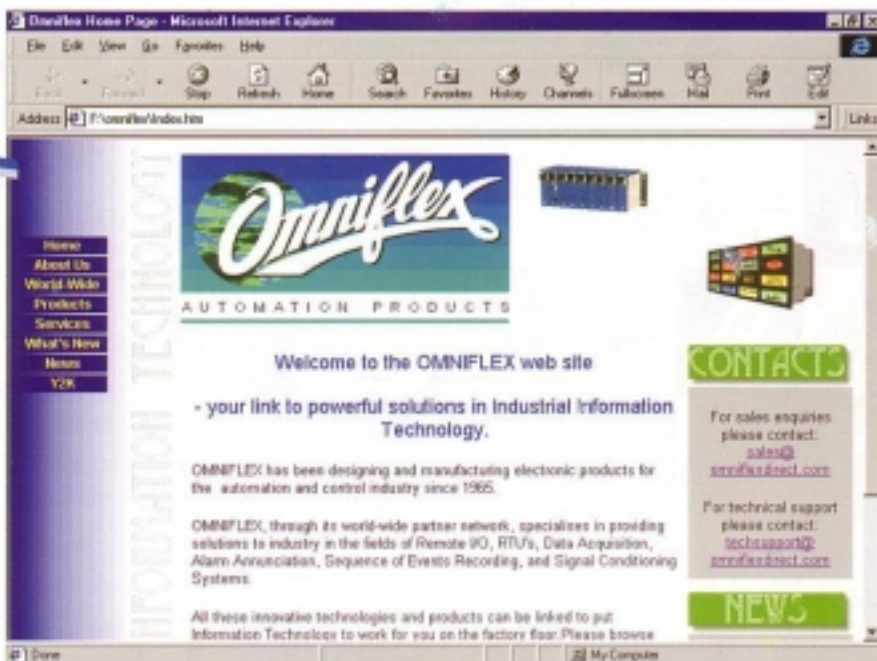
Omniflex Home Page - Microsoft Internet Explorer

File Edit View Go Favorites Help

Back Forward Stop Refresh Home Search Favorites History Channels Fullscreen Mail Print Edit

Address F:\omniflex\index.htm

Links

Home
About Us
World-Wide
Products
Services
What's New
News
Y2K

INFORMATION TECHNOLOGY

Omniflex

AUTOMATION PRODUCTS

Welcome to the OMNIFLEX web site

- your link to powerful solutions in Industrial Information Technology.

OMNIFLEX has been designing and manufacturing electronic products for the automation and control industry since 1985.

OMNIFLEX, through its world-wide partner network, specialises in providing solutions to industry in the fields of Remote I/O, RTU's, Data Acquisition, Alarm Annunciation, Sequence of Events Recording, and Signal Conditioning Systems.

All these innovative technologies and products can be linked to put Information Technology to work for you on the factory floor. Please browse

CONTACTS

For sales enquiries please contact: sales@omniflexdirect.com

For technical support please contact: techsupport@omniflexdirect.com

NEWS

Done

My Computer